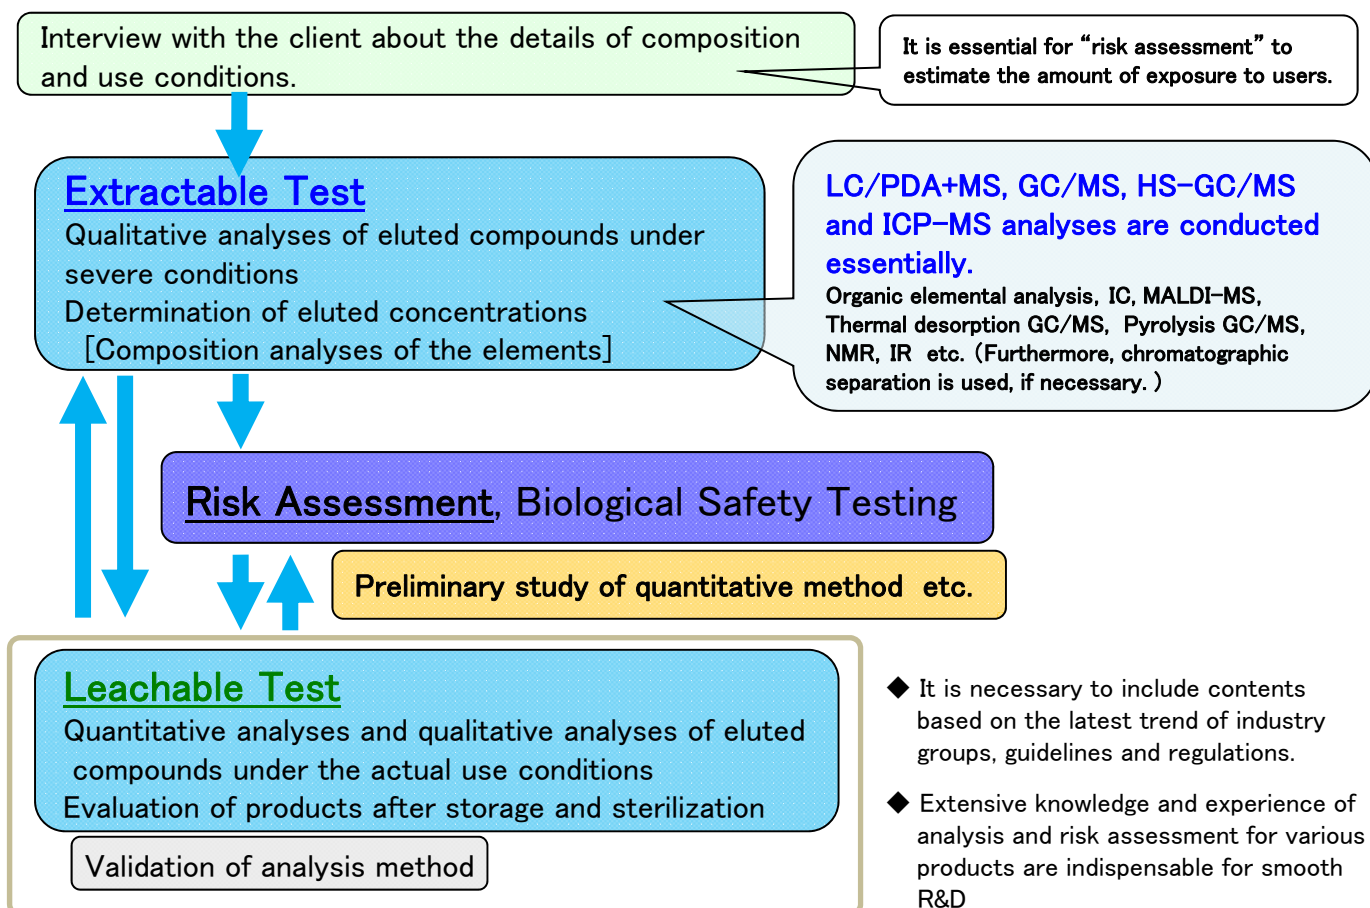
Interview with the client about the details of composition and use conditions.

It is essential for “risk assessment” to estimate the amount of exposure to users.

Extractable Test
Qualitative analyses of eluted compounds under severe conditions
Determination of eluted concentrations
[Composition analyses of the elements]

LC/PDA+MS, GC/MS, HS-GC/MS and ICP-MS analyses are conducted essentially.
Organic elemental analysis, IC, MALDI-MS, Thermal desorption GC/MS, Pyrolysis GC/MS, NMR, IR etc. (Furthermore, chromatographic separation is used, if necessary.)

Risk Assessment, Biological Safety Testing

Preliminary study of quantitative method etc.

Leachable Test
Quantitative analyses and qualitative analyses of eluted compounds under the actual use conditions
Evaluation of products after storage and sterilization

Validation of analysis method

◆ It is necessary to include contents based on the latest trend of industry groups, guidelines and regulations.

◆ Extensive knowledge and experience of analysis and risk assessment for various products are indispensable for smooth R&D